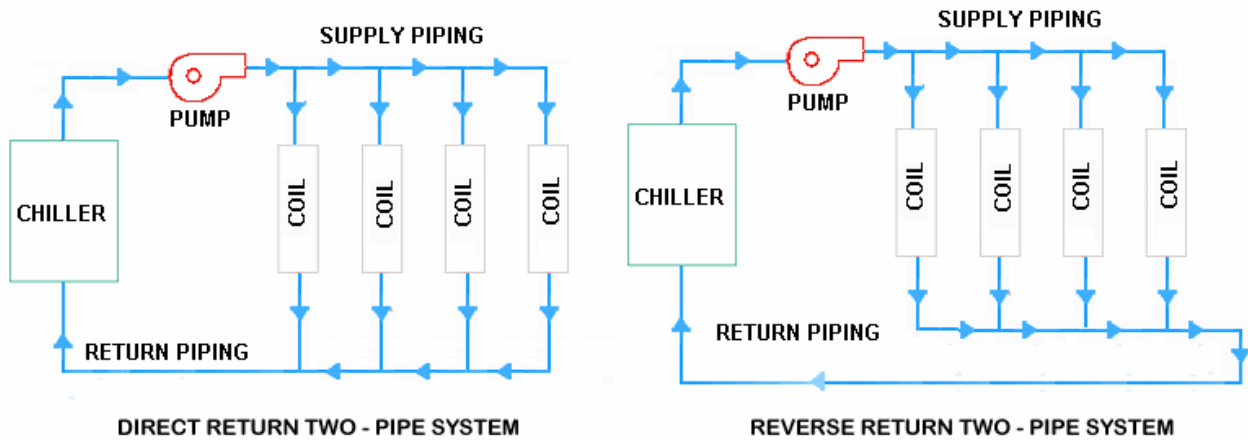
SUPPLY PIPING

PUMP

CHILLER

COIL

COIL

COIL

COIL

RETURN PIPING

DIRECT RETURN TWO - PIPE SYSTEM

SUPPLY PIPING

PUMP

CHILLER

COIL

COIL

COIL

COIL

RETURN PIPING

REVERSE RETURN TWO - PIPE SYSTEM